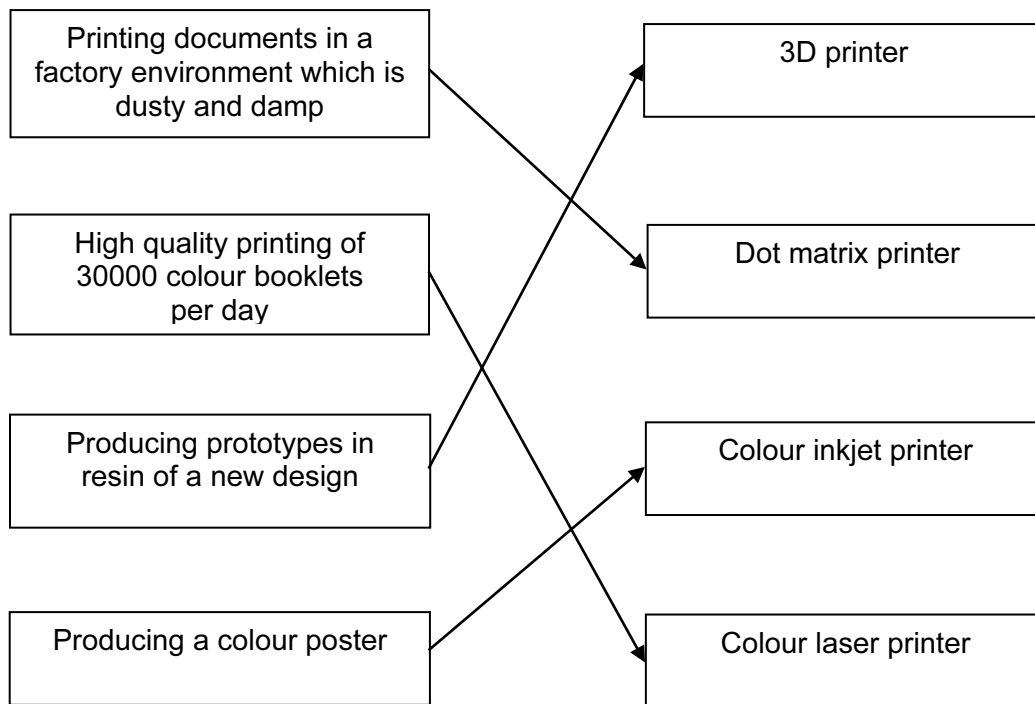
Printing documents in a factory environment which is dusty and damp

High quality printing of 30000 colour booklets per day

Producing prototypes in resin of a new design

Producing a colour poster

3D printer

Dot matrix printer

Colour inkjet printer

Colour laser printer